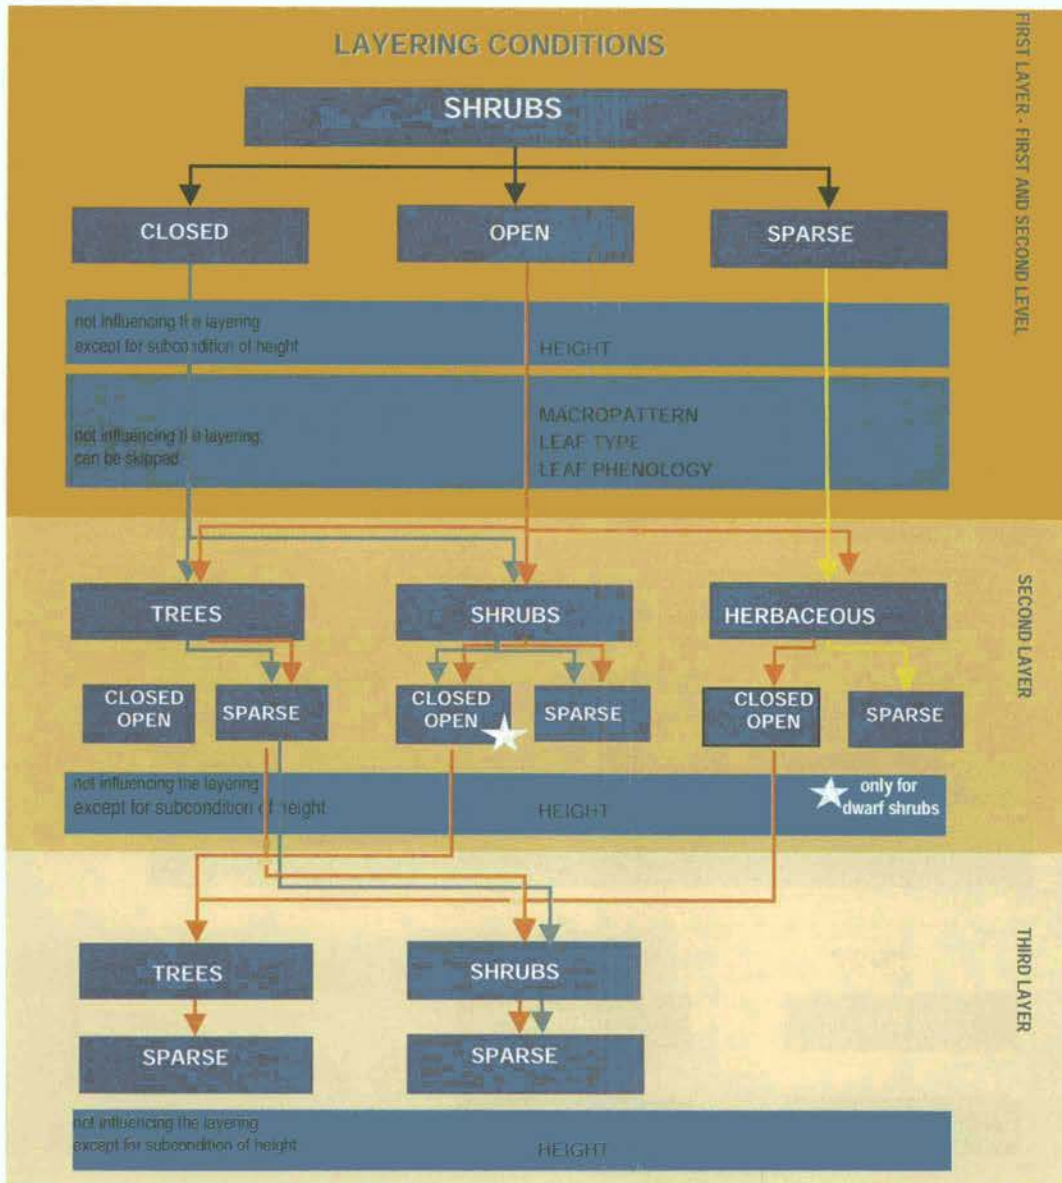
LAYERING CONDITIONS

FIRST LAYER - FIRST AND SECOND LEVEL

SHRUBS

CLOSED

OPEN

SPARSE

not influencing the layering except for subcondition of height

HEIGHT

not influencing the layering can be skipped

MACROPATTERN
LEAF TYPE
LEAF PHENOLOGY

SECOND LAYER

TREES

SHRUBS

HERBACEOUS

CLOSED OPEN

SPARSE

CLOSED OPEN

SPARSE

CLOSED OPEN

SPARSE

not influencing the layering except for subcondition of height

HEIGHT

only for dwarf shrubs

THIRD LAYER

TREES

SHRUBS

SPARSE

SPARSE

not influencing the layering except for subcondition of height

HEIGHT